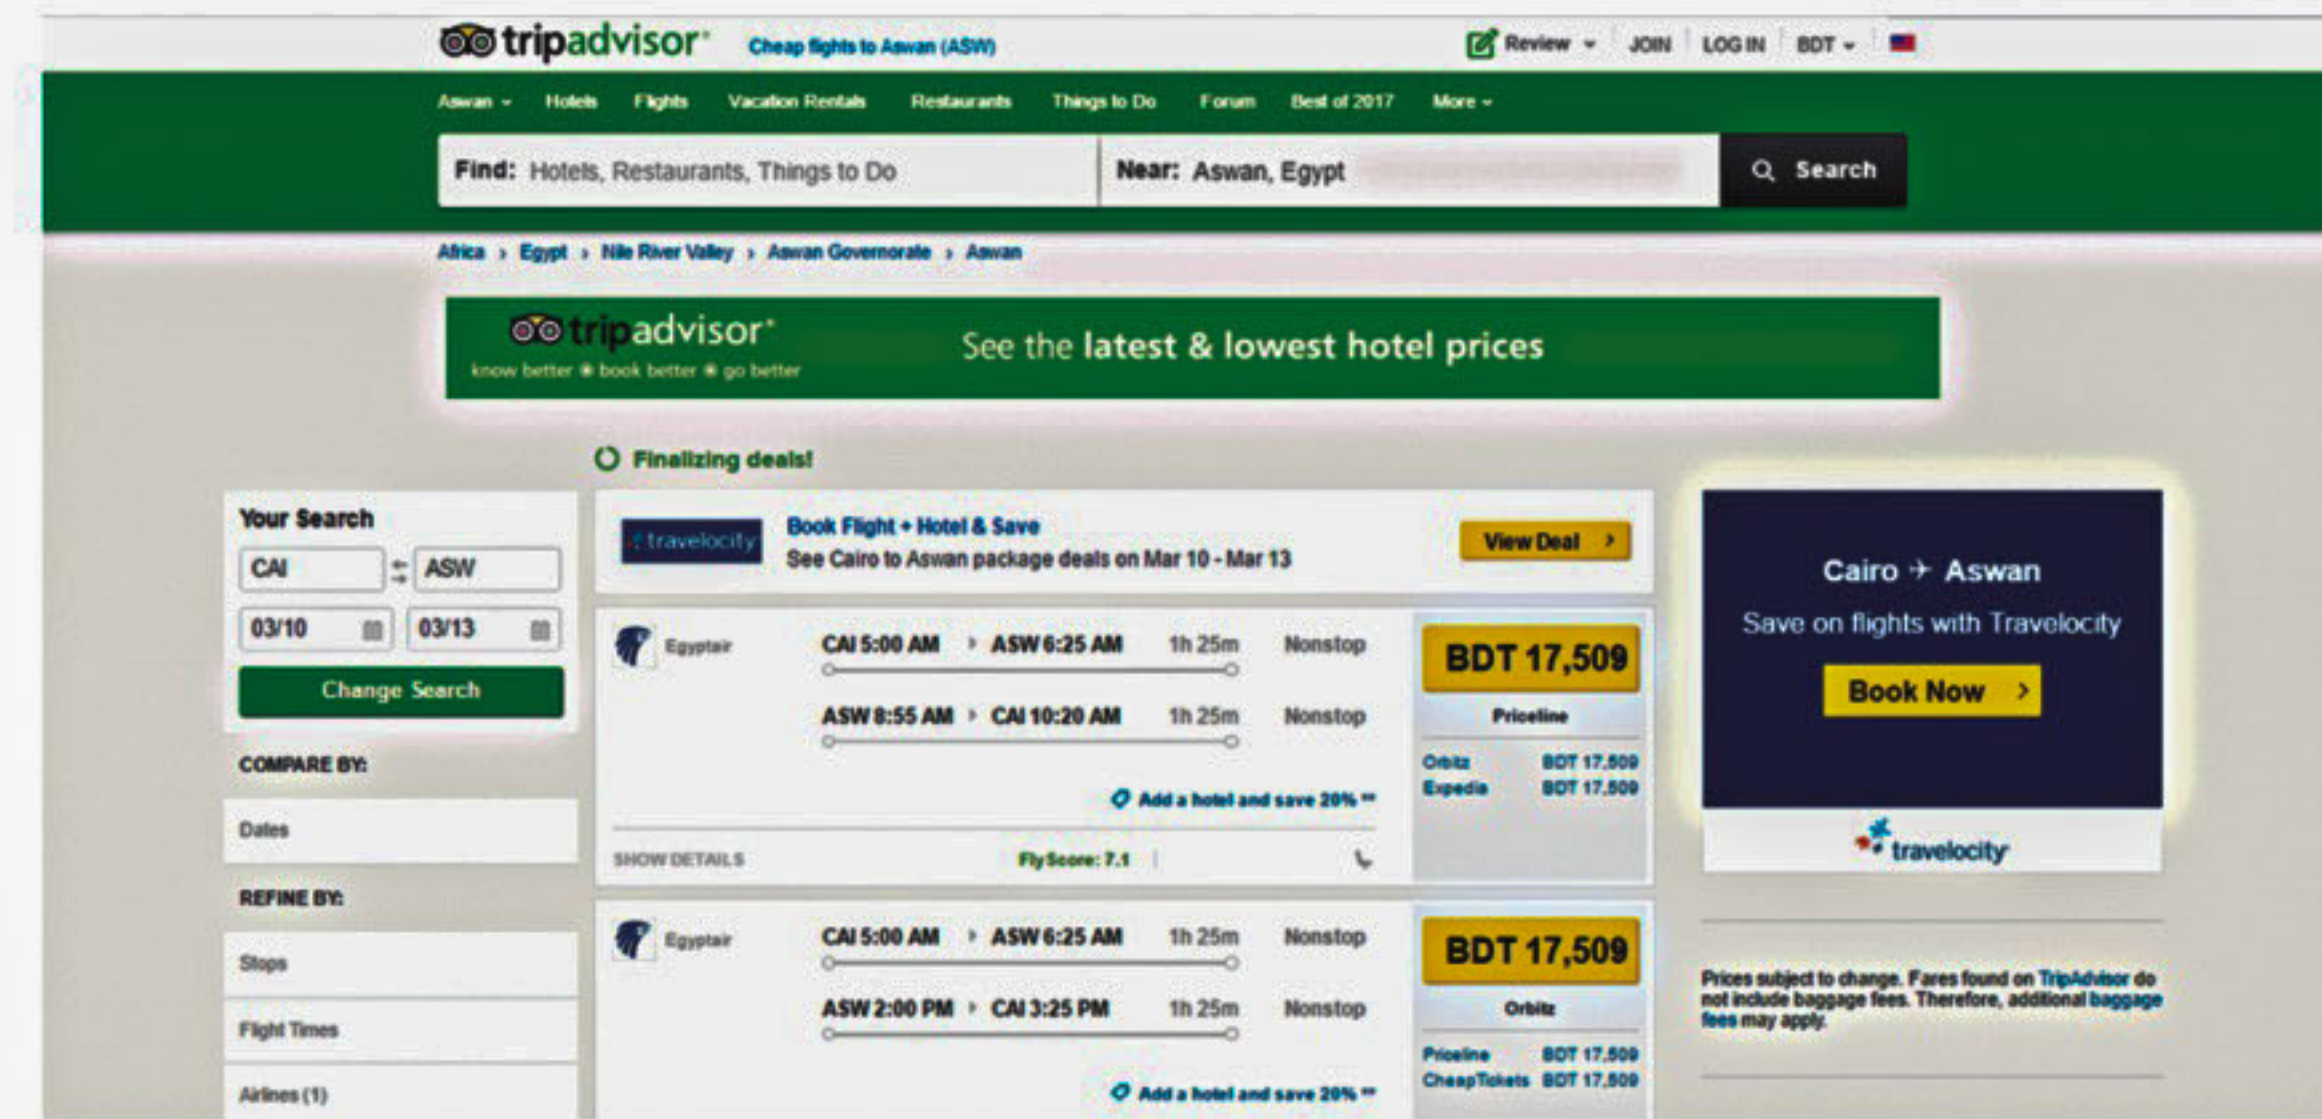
tripadvisor Cheap flights to Aswan (ASW)

Review JOIN LOG IN BDT

Aswan Hotels Flights Vacation Rentals Restaurants Things to Do Forum Best of 2017 More

Find: Hotels, Restaurants, Things to Do Near: Aswan, Egypt Search

Africa › Egypt › Nile River Valley › Aswan Governorate › Aswan

tripadvisor know better ● book better ● go better See the latest & lowest hotel prices

Finalizing deals!

Your Search
CAI ASW
03/10 03/13
Change Search

COMPARE BY:
Dates

REFINE BY:
Stops
Flight Times
Airlines (1)

travelocity Book Flight + Hotel & Save
See Cairo to Aswan package deals on Mar 10 - Mar 13
View Deal

Egyptair
CAI 5:00 AM › ASW 6:25 AM 1h 25m Nonstop
ASW 8:55 AM › CAI 10:20 AM 1h 25m Nonstop
Add a hotel and save 20% **
SHOW DETAILS FlyScore: 7.1
BDT 17,509
Priceline
Orbitz BDT 17,509
Expedia BDT 17,509

Egyptair
CAI 5:00 AM › ASW 6:25 AM 1h 25m Nonstop
ASW 2:00 PM › CAI 3:25 PM 1h 25m Nonstop
Add a hotel and save 20% **
BDT 17,509
Orbitz
Priceline BDT 17,509
CheapTickets BDT 17,509

Cairo → Aswan
Save on flights with Travelocity
Book Now
travelocity

Prices subject to change. Fares found on TripAdvisor do not include baggage fees. Therefore, additional baggage fees may apply.